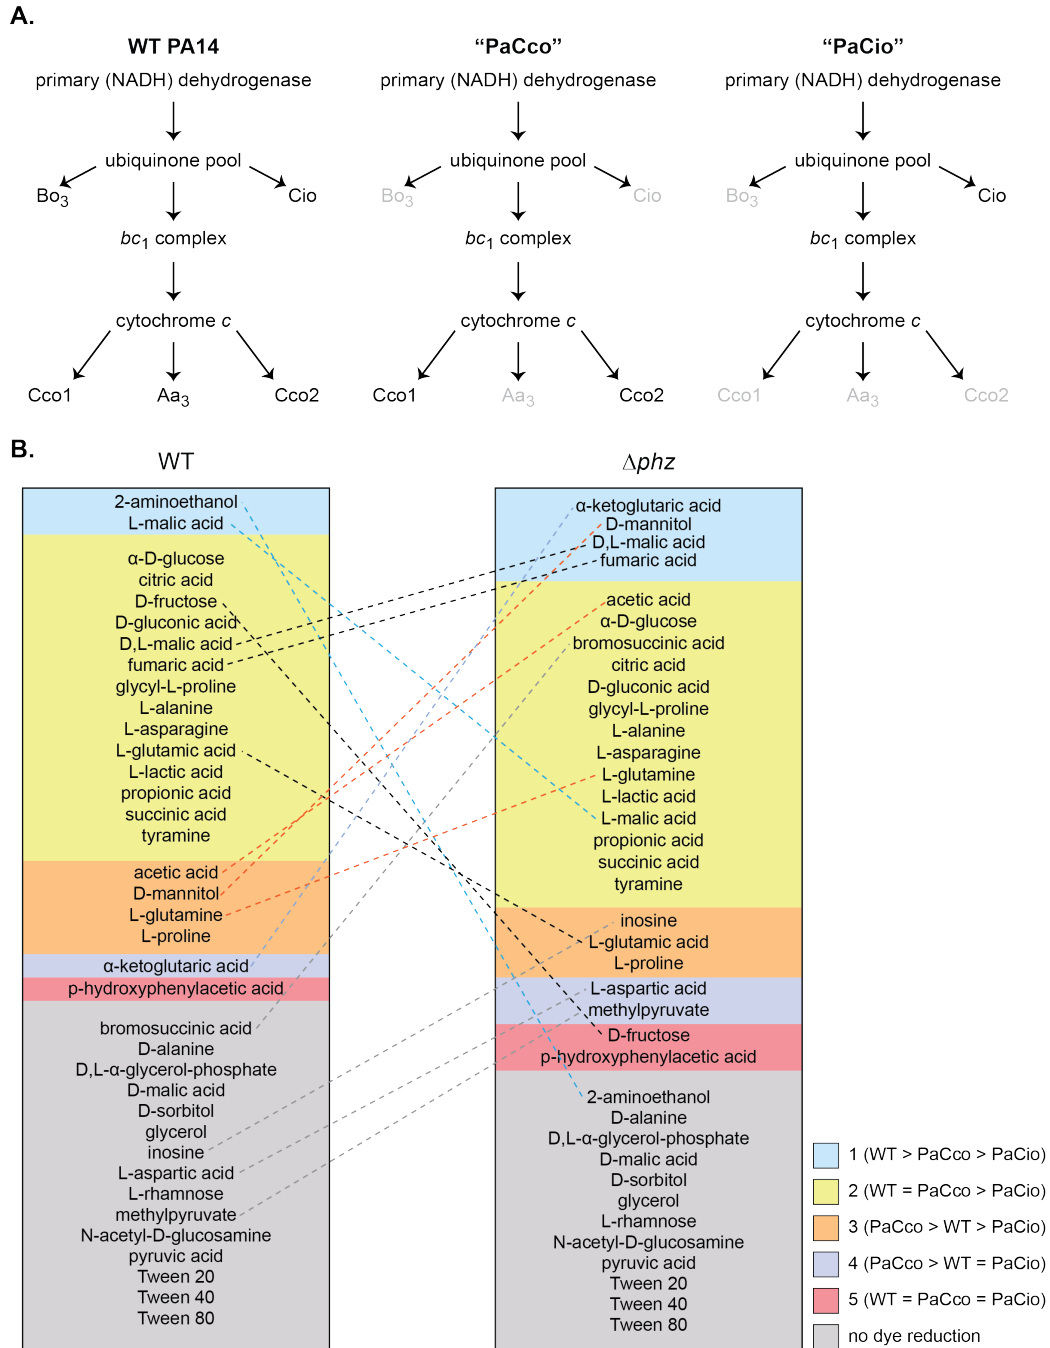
A.

WT PA14
primary (NADH) dehydrogenase
ubiquinone pool
Bo$_3$
Cio
$bc_1$ complex
cytochrome $c$
Cco1
Aa$_3$
Cco2

"PaCco"
primary (NADH) dehydrogenase
ubiquinone pool
Bo$_3$
Cio
$bc_1$ complex
cytochrome $c$
Cco1
Aa$_3$
Cco2

"PaCio"
primary (NADH) dehydrogenase
ubiquinone pool
Bo$_3$
Cio
$bc_1$ complex
cytochrome $c$
Cco1
Aa$_3$
Cco2

B.

WT

2-aminoethanol
L-malic acid
α-D-glucose
citric acid
D-fructose
D-gluconic acid
D,L-malic acid
fumaric acid
glycyl-L-proline
L-alanine
L-asparagine
L-glutamic acid
L-lactic acid
propionic acid
succinic acid
tyramine
acetic acid
D-mannitol
L-glutamine
L-proline
α-ketoglutaric acid
p-hydroxyphenylacetic acid
bromosuccinic acid
D-alanine
D,L-α-glycerol-phosphate
D-malic acid
D-sorbitol
glycerol
inosine
L-aspartic acid
L-rhamnose
methylpyruvate
N-acetyl-D-glucosamine
pyruvic acid
Tween 20
Tween 40
Tween 80

Δ$phz$

α-ketoglutaric acid
D-mannitol
D,L-malic acid
fumaric acid
acetic acid
α-D-glucose
bromosuccinic acid
citric acid
D-gluconic acid
glycyl-L-proline
L-alanine
L-asparagine
L-glutamine
L-lactic acid
L-malic acid
propionic acid
succinic acid
tyramine
inosine
L-glutamic acid
L-proline
L-aspartic acid
methylpyruvate
D-fructose
p-hydroxyphenylacetic acid
2-aminoethanol
D-alanine
D,L-α-glycerol-phosphate
D-malic acid
D-sorbitol
glycerol
L-rhamnose
N-acetyl-D-glucosamine
pyruvic acid
Tween 20
Tween 40
Tween 80

1 (WT > PaCco > PaCio)
2 (WT = PaCco > PaCio)
3 (PaCco > WT > PaCio)
4 (PaCco > WT = PaCio)
5 (WT = PaCco = PaCio)
no dye reduction